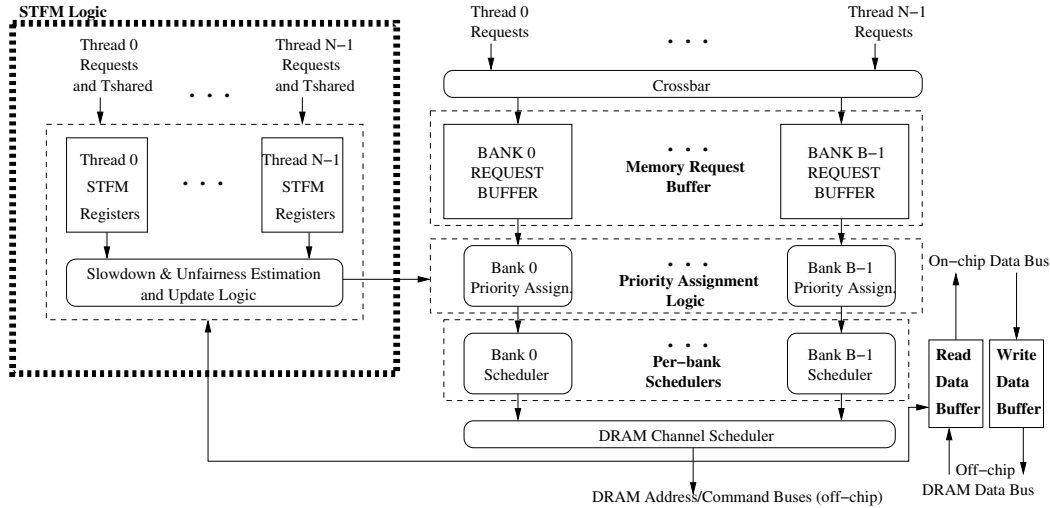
STFM Logic

Thread 0 Requests and Tshared

. . .

Thread N−1 Requests and Tshared

Thread 0 STFM Registers

. . .

Thread N−1 STFM Registers

Slowdown & Unfairness Estimation and Update Logic

Thread 0 Requests

. . .

Thread N−1 Requests

Crossbar

BANK 0 REQUEST BUFFER

. . .

Memory Request Buffer

BANK B−1 REQUEST BUFFER

Bank 0 Priority Assign.

. . .

Priority Assignment Logic

Bank B−1 Priority Assign.

Bank 0 Scheduler

. . .

Per−bank Schedulers

Bank B−1 Scheduler

DRAM Channel Scheduler

DRAM Address/Command Buses (off−chip)

On−chip Data Bus

Read Data Buffer

Write Data Buffer

Off−chip DRAM Data Bus